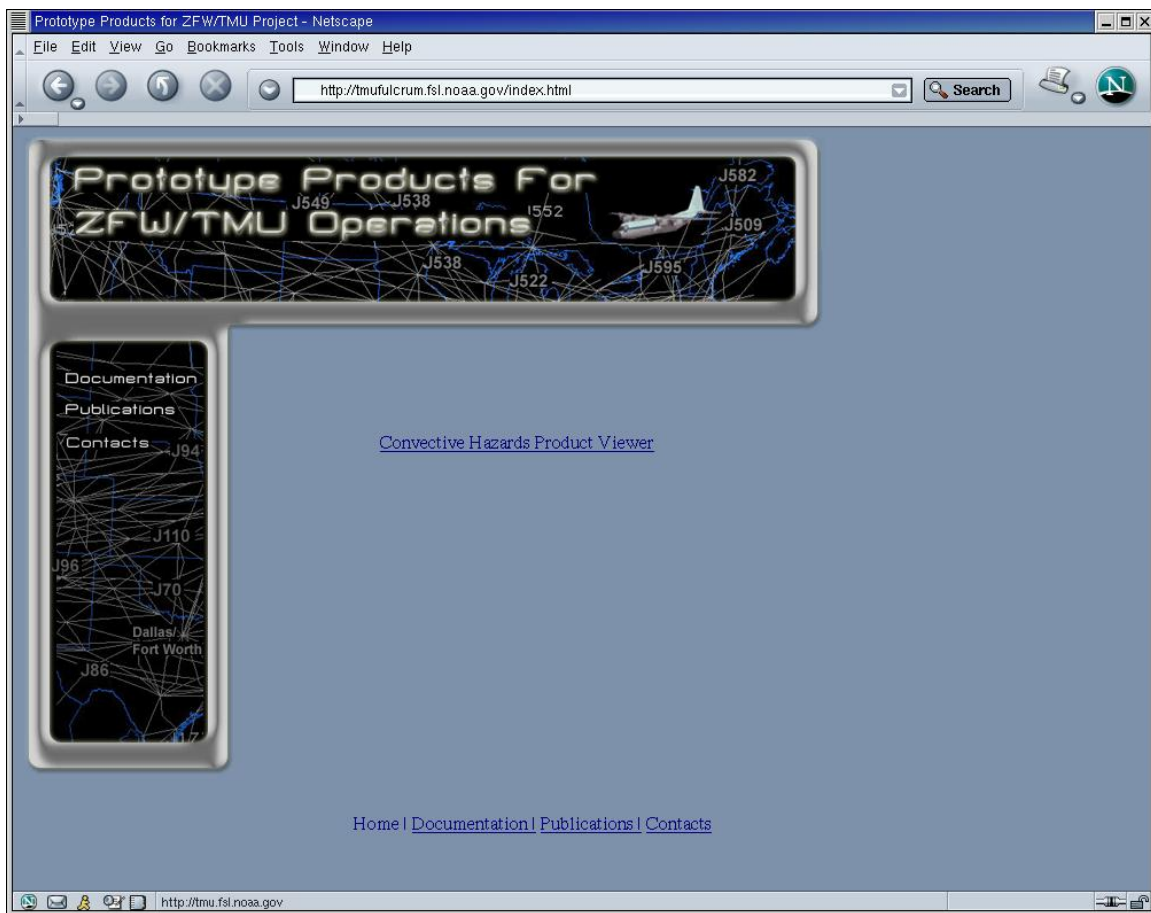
Prototype Products for ZFW/TMU Project - Netscape

File Edit View Go Bookmarks Tools Window Help

http://tmufulcrum.fsl.noaa.gov/index.html

Search

Prototype Products For ZFW/TMU Operations

J549 J538 J552 J582 J509 J538 J522 J595

Documentation
Publications
Contacts

J94 J110 J96 J70 Dallas/ Fort Worth J86

Convective Hazards Product Viewer

Home | Documentation | Publications | Contacts

http://tmu.fsl.noaa.gov